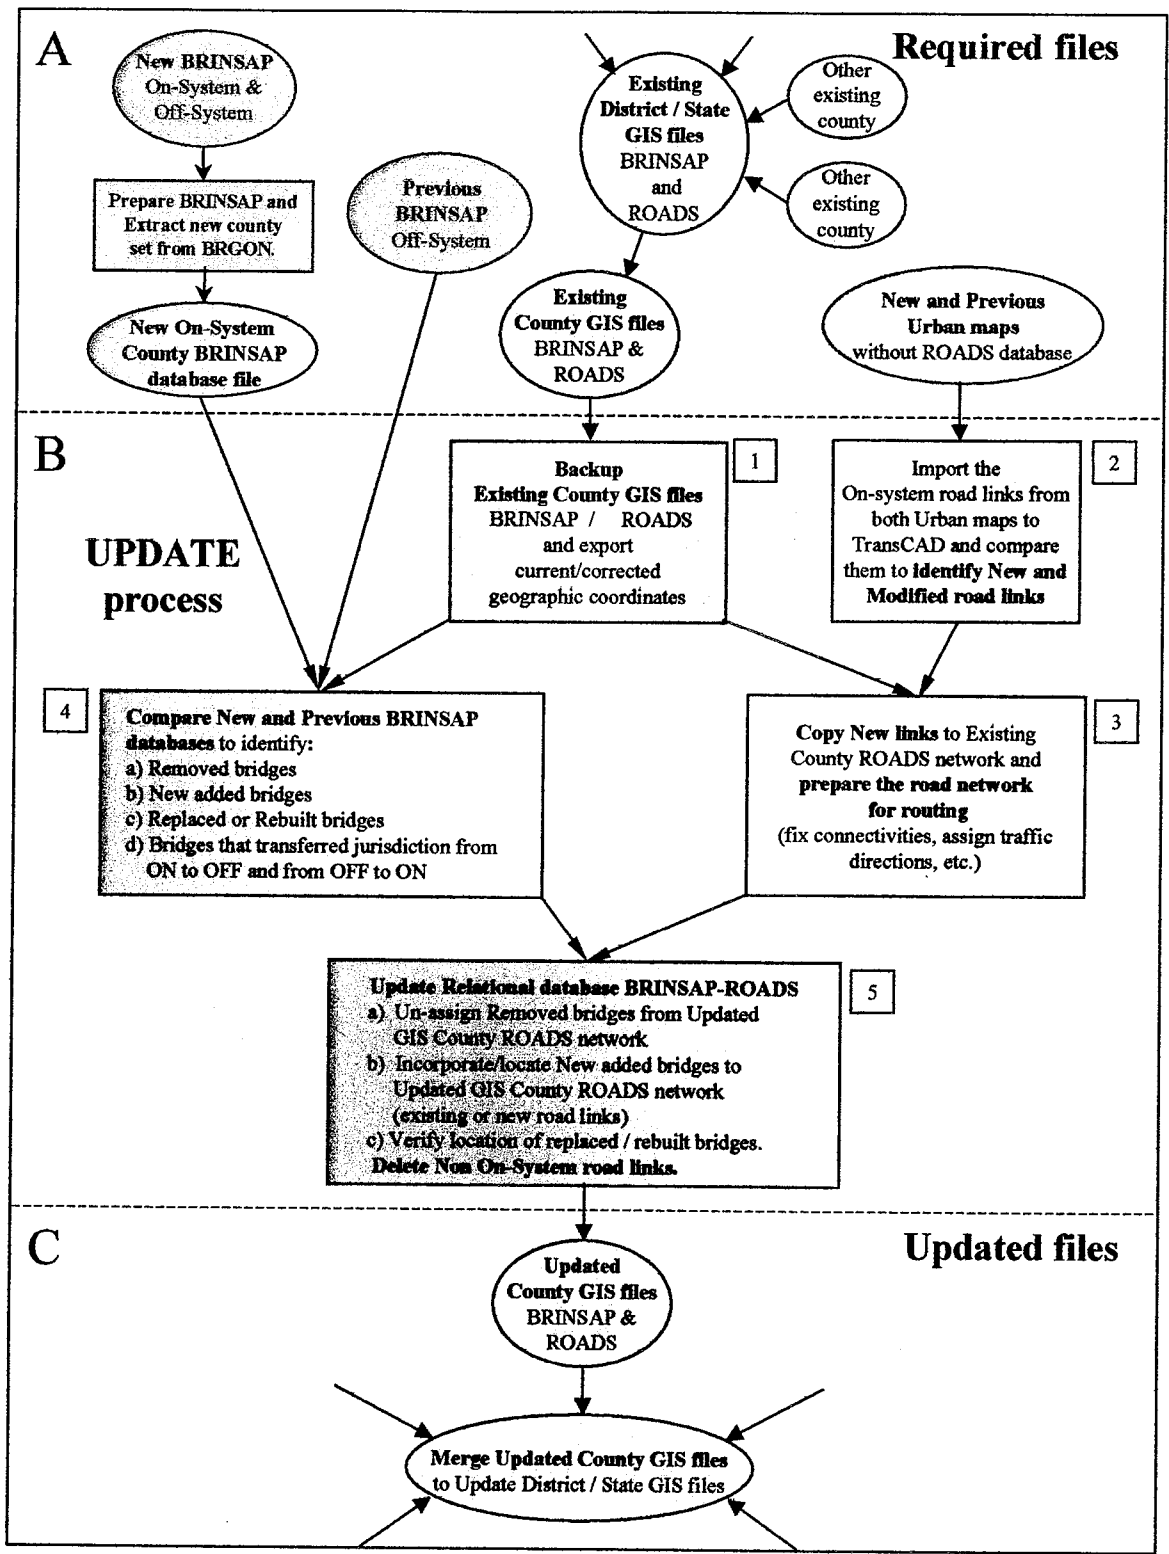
A

Required files

New BRINSAP On-System & Off-System

Prepare BRINSAP and Extract new county set from BRGON.

New On-System County BRINSAP database file

Previous BRINSAP Off-System

Existing District / State GIS files BRINSAP and ROADS

Other existing county

Other existing county

Existing County GIS files BRINSAP & ROADS

New and Previous Urban maps without ROADS database

B

UPDATE process

1

Backup Existing County GIS files BRINSAP / ROADS and export current/corrected geographic coordinates

2

Import the On-system road links from both Urban maps to TransCAD and compare them to identify New and Modified road links

4

Compare New and Previous BRINSAP databases to identify:
a) Removed bridges
b) New added bridges
c) Replaced or Rebuilt bridges
d) Bridges that transferred jurisdiction from ON to OFF and from OFF to ON

3

Copy New links to Existing County ROADS network and prepare the road network for routing (fix connectivities, assign traffic directions, etc.)

5

Update Relational database BRINSAP-ROADS
a) Un-assign Removed bridges from Updated GIS County ROADS network
b) Incorporate/locate New added bridges to Updated GIS County ROADS network (existing or new road links)
c) Verify location of replaced / rebuilt bridges.
Delete Non On-System road links.

C

Updated files

Updated County GIS files BRINSAP & ROADS

Merge Updated County GIS files to Update District / State GIS files